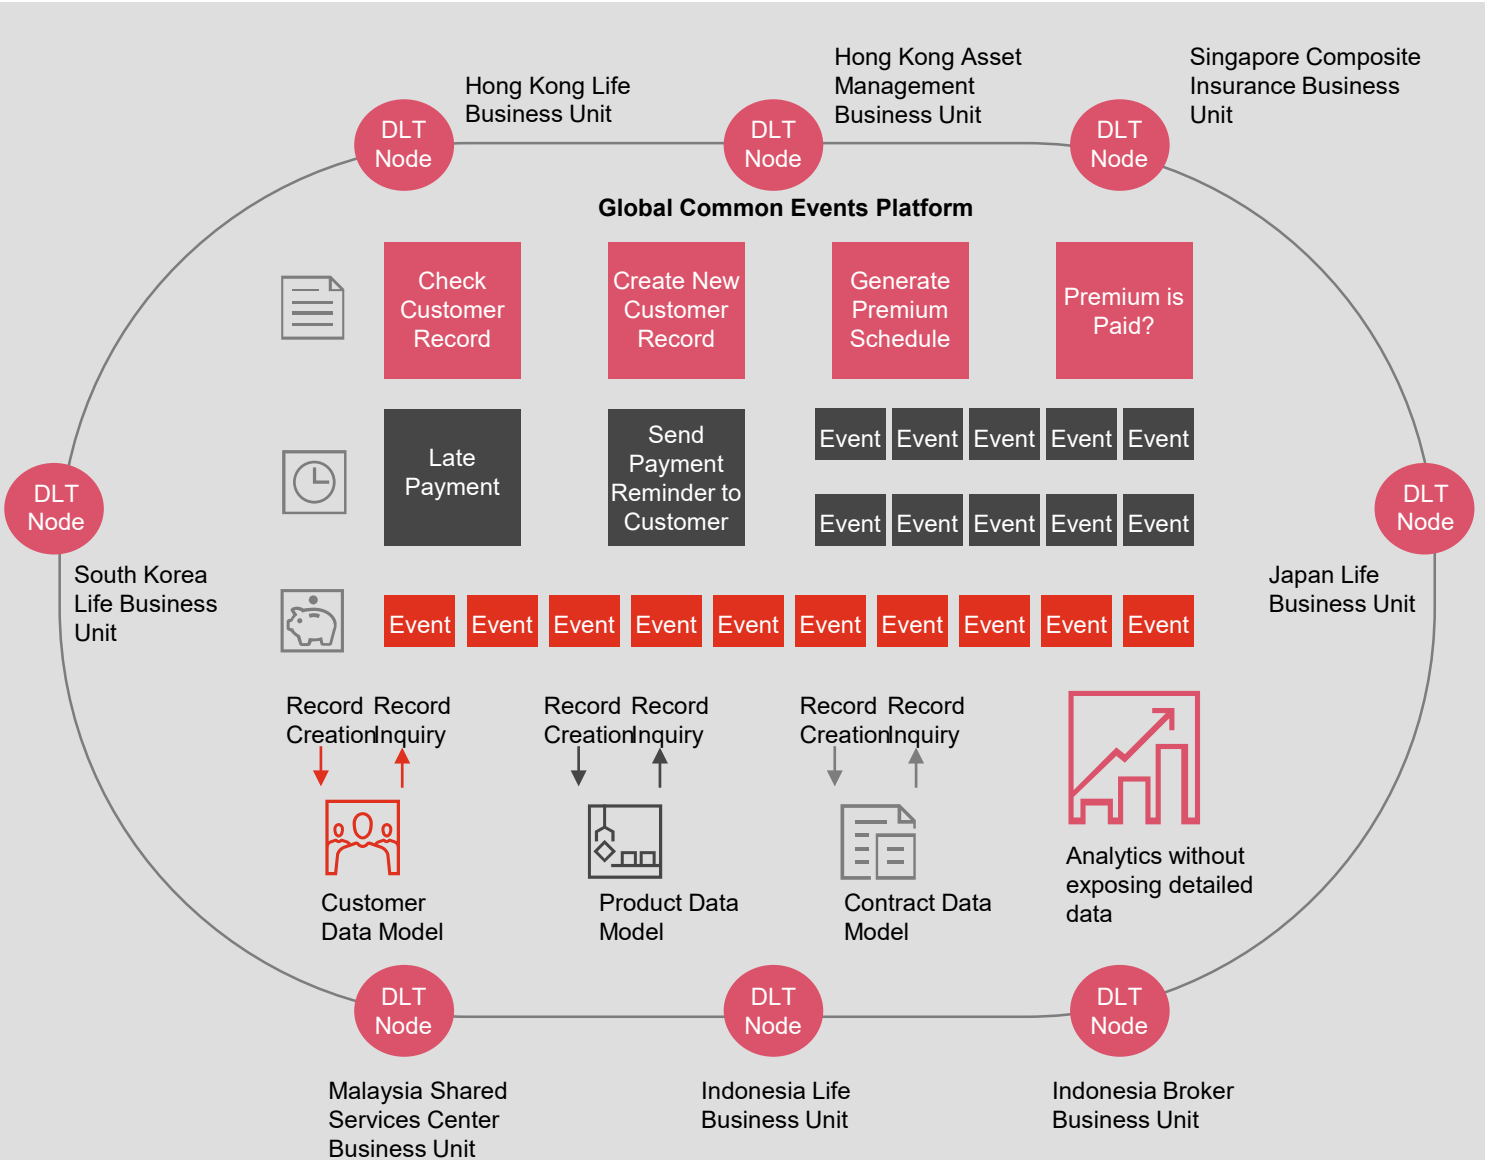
Hong Kong Life Business Unit

DLT Node

Hong Kong Asset Management Business Unit

DLT Node

Singapore Composite Insurance Business Unit

DLT Node

Global Common Events Platform

Check Customer Record

Create New Customer Record

Generate Premium Schedule

Premium is Paid?

Late Payment

Send Payment Reminder to Customer

Event Event Event Event Event

Event Event Event Event Event

DLT Node

South Korea Life Business Unit

DLT Node

Japan Life Business Unit

Event Event Event Event Event Event Event Event Event Event

Record Creation Record Inquiry

Record Creation Record Inquiry

Record Creation Record Inquiry

Customer Data Model

Product Data Model

Contract Data Model

Analytics without exposing detailed data

DLT Node

DLT Node

DLT Node

Malaysia Shared Services Center Business Unit

Indonesia Life Business Unit

Indonesia Broker Business Unit